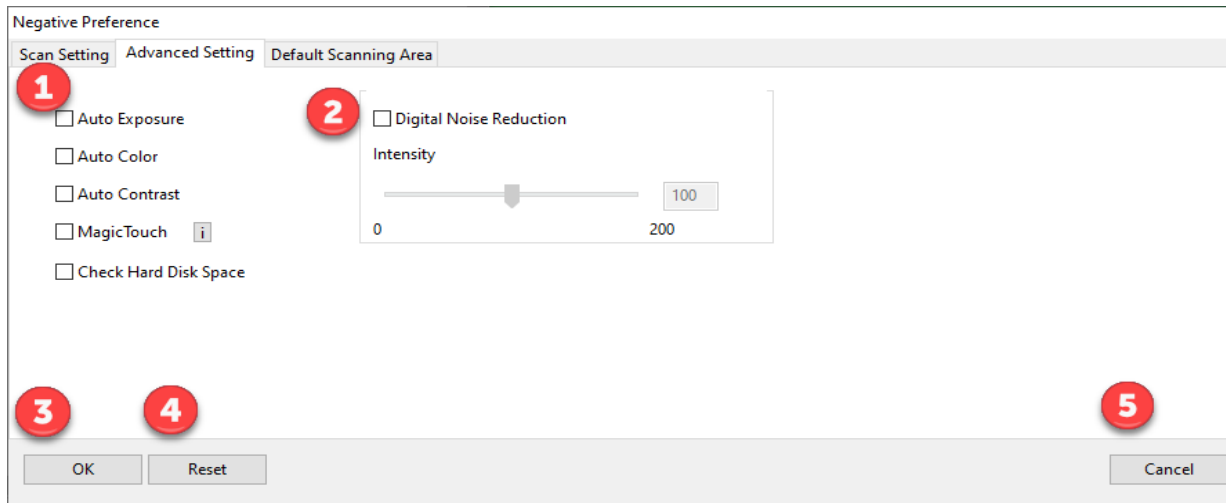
Negative Preference

Scan Setting
Advanced Setting
Default Scanning Area

1

Auto Exposure
Auto Color
Auto Contrast
MagicTouch i
Check Hard Disk Space

2

Digital Noise Reduction
Intensity
100
0
200

3
4
5

OK
Reset
Cancel